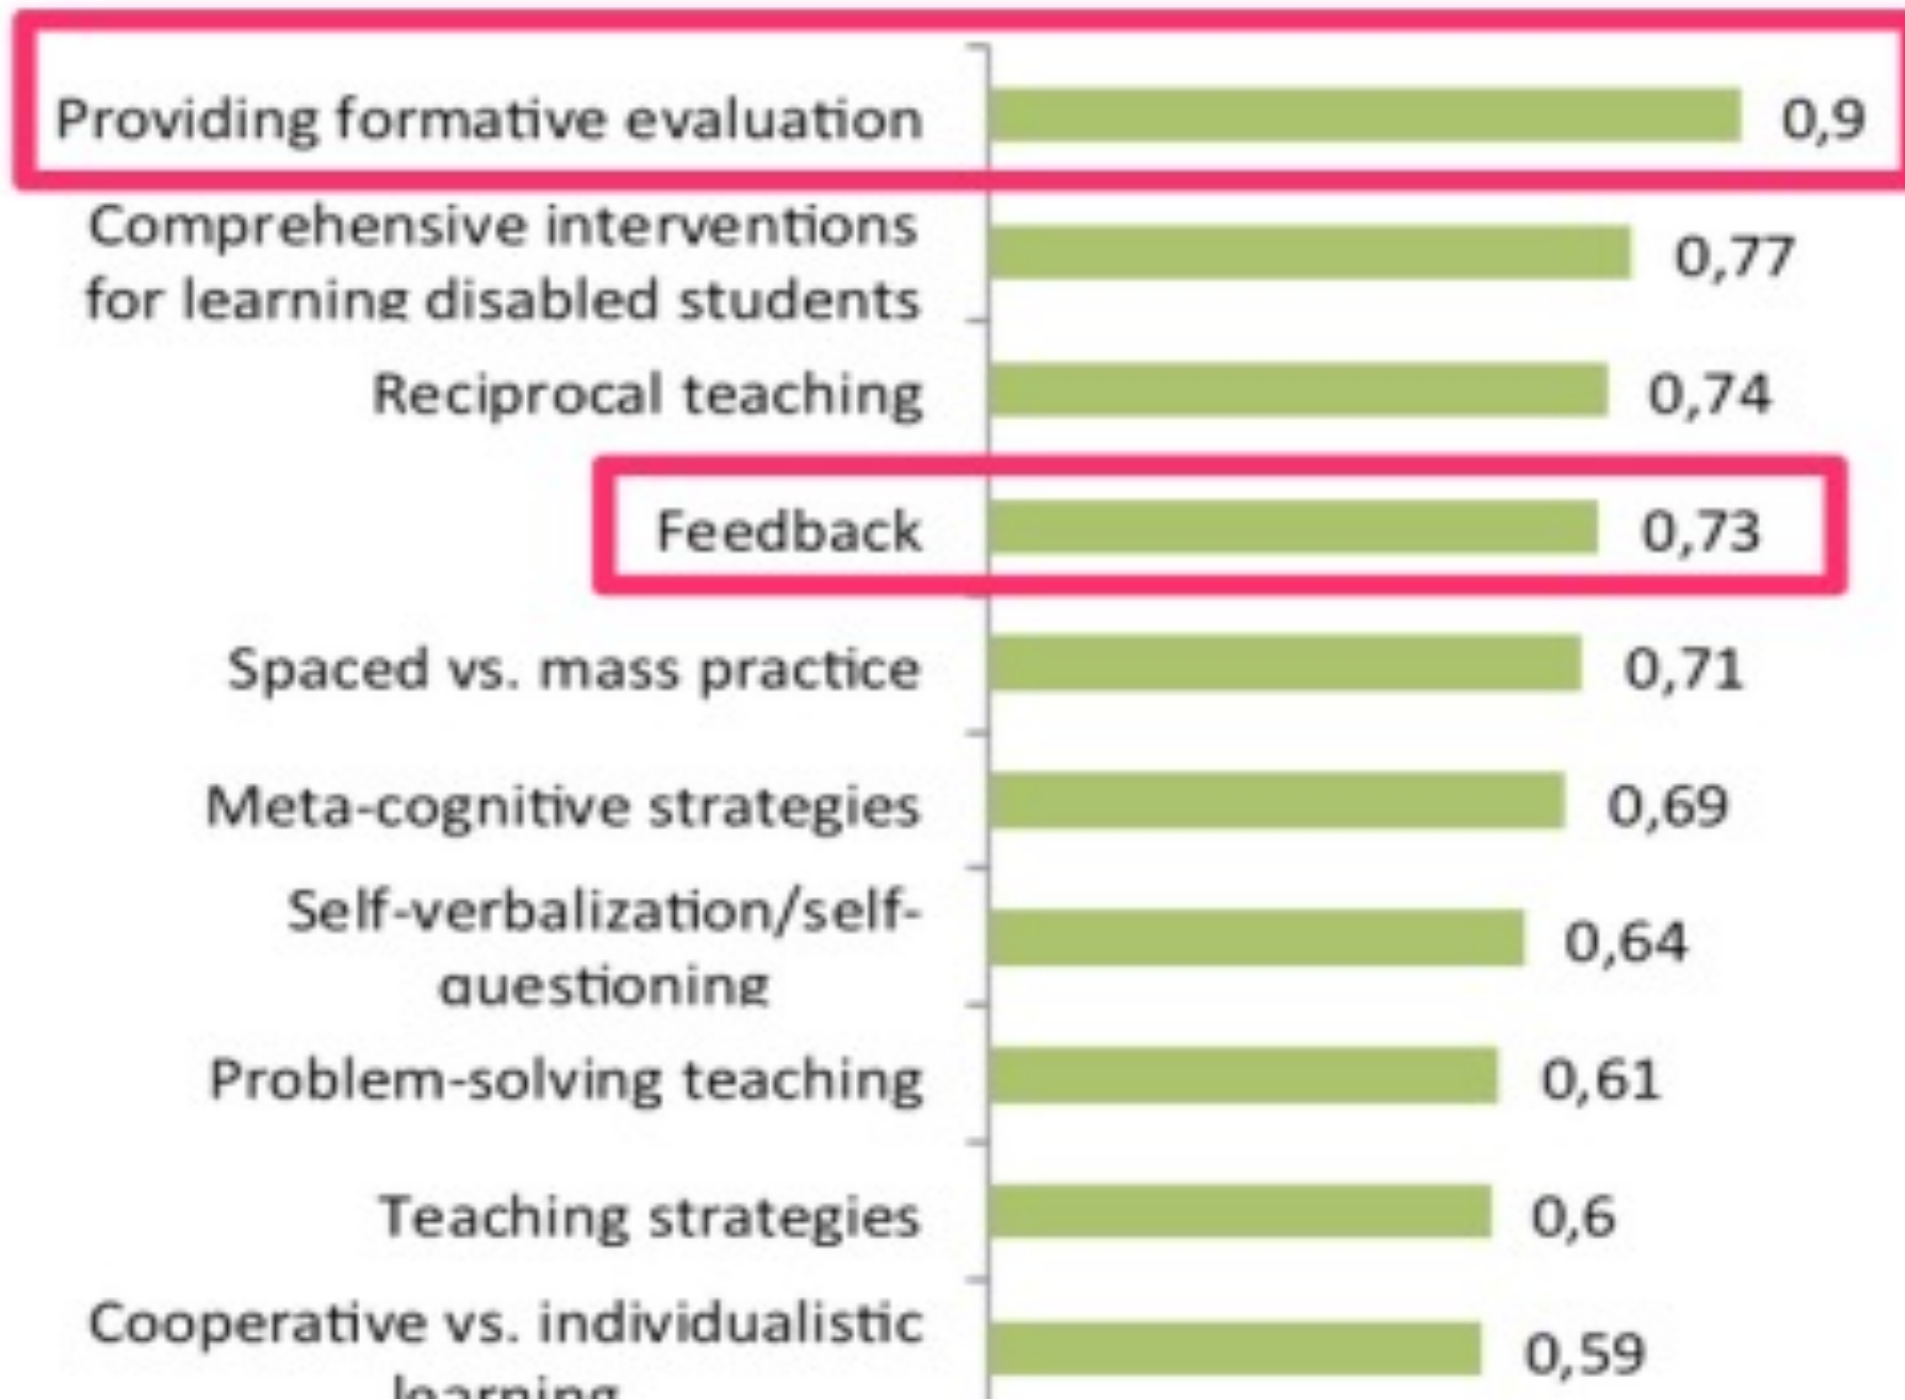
Providing formative evaluation 0,9

Comprehensive interventions for learning disabled students 0,77

Reciprocal teaching 0,74

Feedback 0,73

Spaced vs. mass practice 0,71

Meta-cognitive strategies 0,69

Self-verbalization/self-questioning 0,64

Problem-solving teaching 0,61

Teaching strategies 0,6

Cooperative vs. individualistic learning 0,59